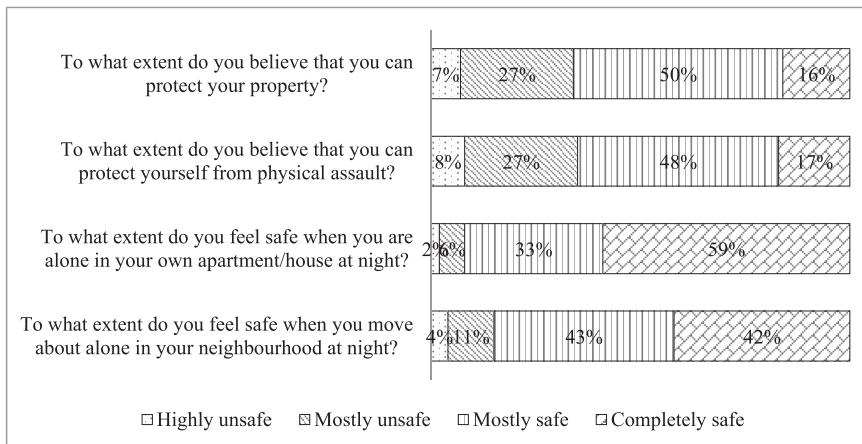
To what extent do you believe that you can protect your property?

7% 27% 50% 16%

To what extent do you believe that you can protect yourself from physical assault?

8% 27% 48% 17%

To what extent do you feel safe when you are alone in your own apartment/house at night?

2% 6% 33% 59%

To what extent do you feel safe when you move about alone in your neighbourhood at night?

4% 11% 43% 42%

□ Highly unsafe ▨ Mostly unsafe ▥ Mostly safe ▨ Completely safe